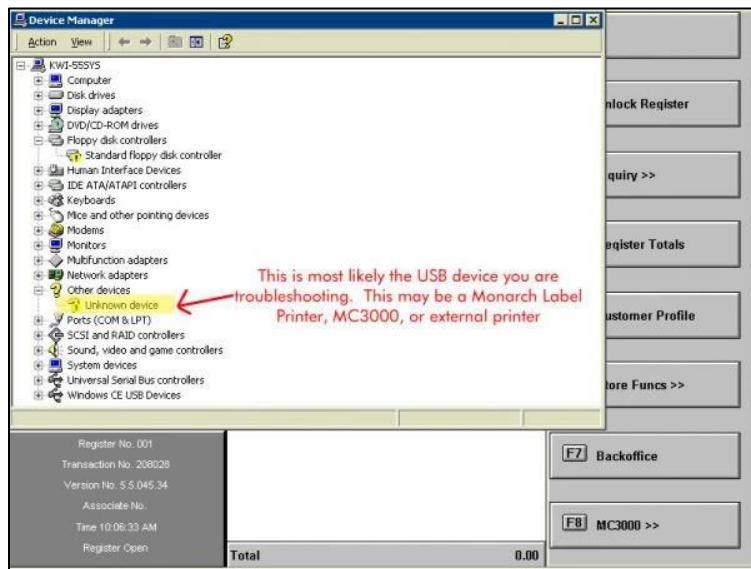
Device Manager

Action View

KWI-55SYS
Computer
Disk drives
Display adapters
DVD/CD-ROM drives
Floppy disk controllers
Standard floppy disk controller
Human Interface Devices
IDE ATA/ATAPI controllers
Keyboards
Mice and other pointing devices
Modems
Monitors
Multifunction adapters
Network adapters
Other devices
Unknown device
Ports (COM & LPT)
SCSI and RAID controllers
Sound, video and game controllers
System devices
Universal Serial Bus controllers
Windows CE USB Devices

This is most likely the USB device you are troubleshooting. This may be a Monarch Label Printer, MC3000, or external printer

nlock Register

quiry >>

egister Totals

ustomer Profile

tore Funcs >>

F7 Backoffice

F8 MC3000 >>

Register No. 001
Transaction No. 208028
Version No. 5.5.045.34
Associate No.
Time 10:06:33 AM
Register Open

Total 0.00